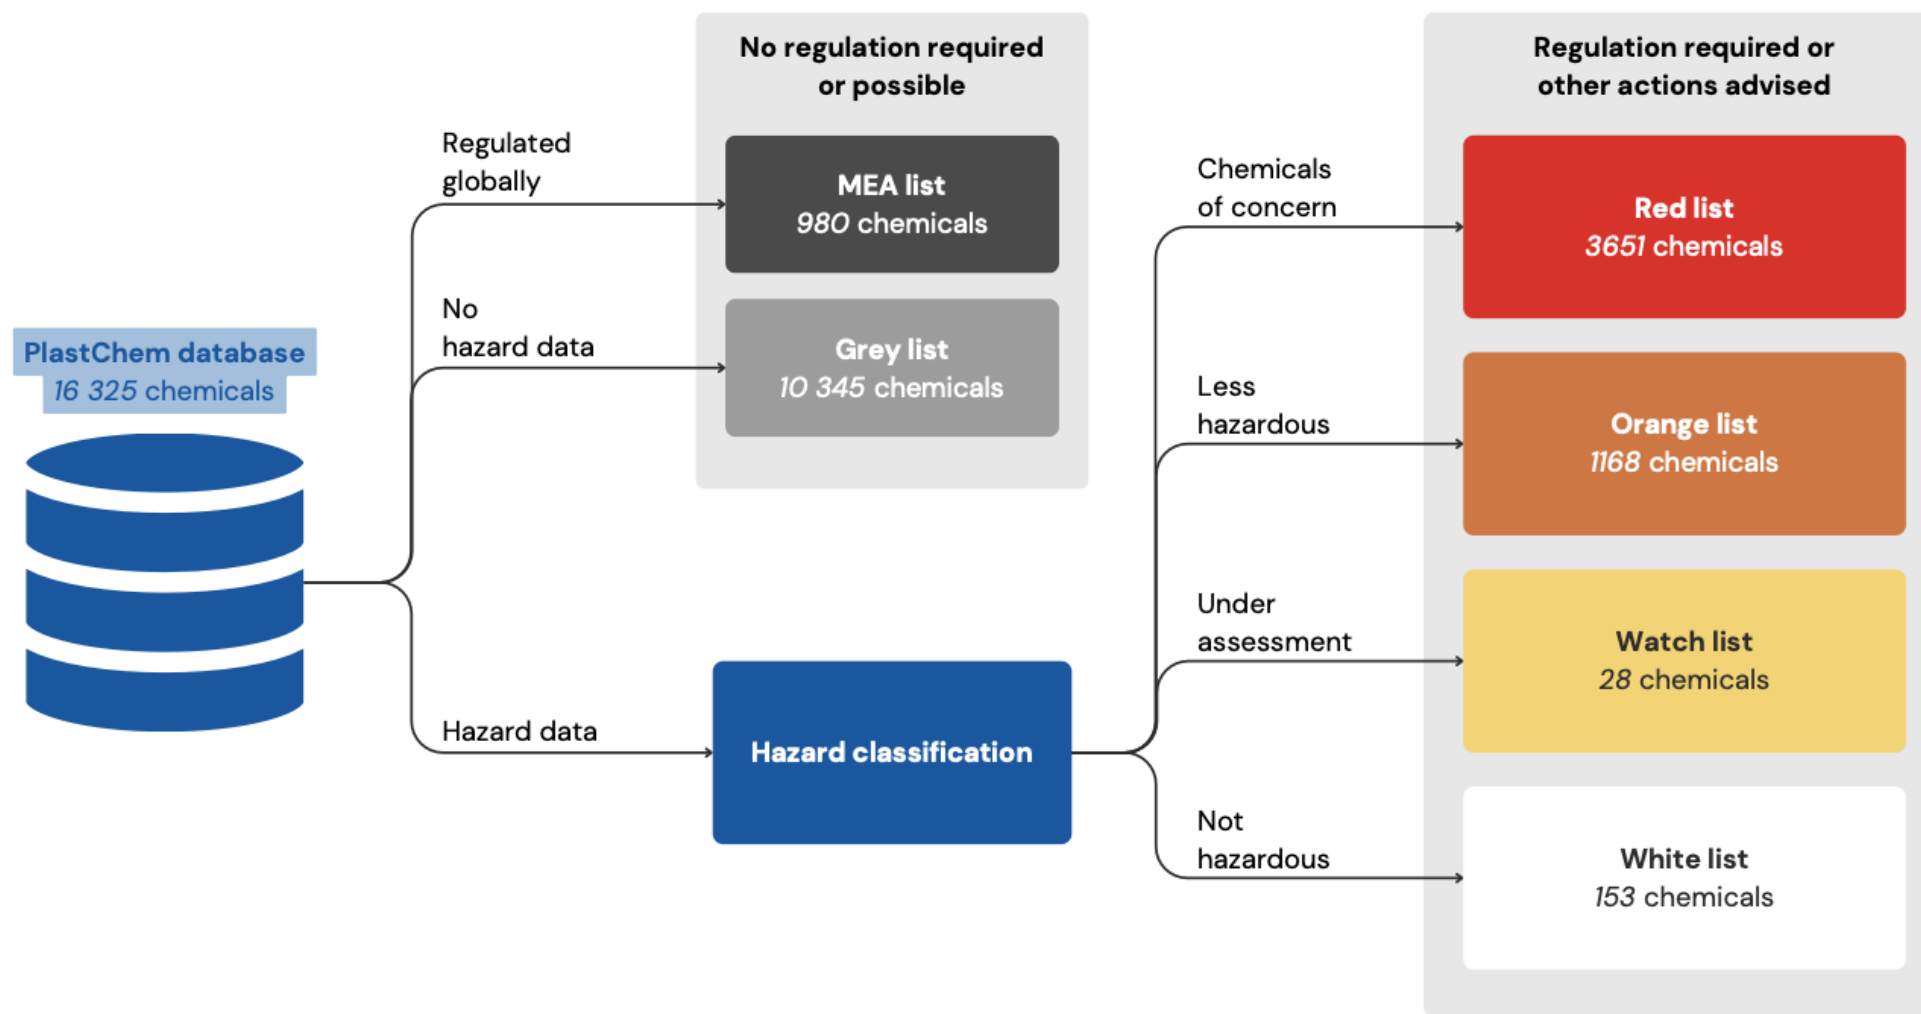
PlastChem database
16 325 chemicals

Regulated globally

No hazard data

Hazard data

No regulation required or possible

MEA list
980 chemicals

Grey list
10 345 chemicals

Hazard classification

Chemicals of concern

Less hazardous

Under assessment

Not hazardous

Regulation required or other actions advised

Red list
3651 chemicals

Orange list
1168 chemicals

Watch list
28 chemicals

White list
153 chemicals